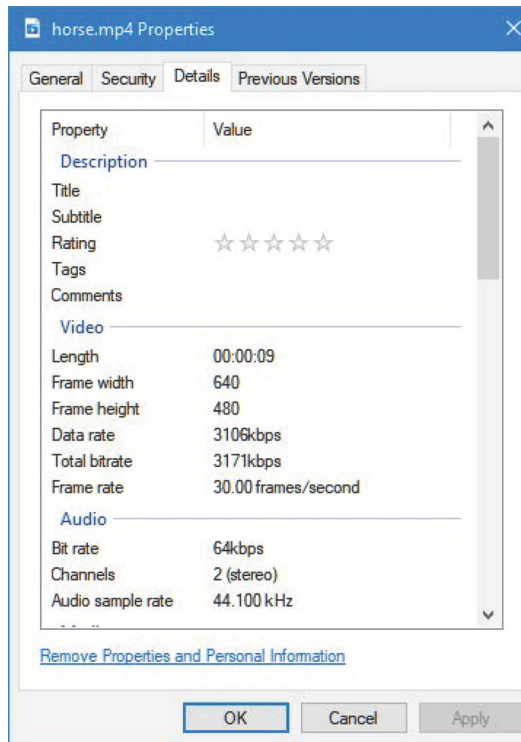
horse.mp4 Properties

General | Security | Details | Previous Versions

| Property | Value |
|---|---|
| **Description** | |
| Title | |
| Subtitle | |
| Rating | ☆☆☆☆☆ |
| Tags | |
| Comments | |
| **Video** | |
| Length | 00:00:09 |
| Frame width | 640 |
| Frame height | 480 |
| Data rate | 3106kbps |
| Total bitrate | 3171kbps |
| Frame rate | 30.00 frames/second |
| **Audio** | |
| Bit rate | 64kbps |
| Channels | 2 (stereo) |
| Audio sample rate | 44.100 kHz |

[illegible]

Remove Properties and Personal Information

OK Cancel Apply